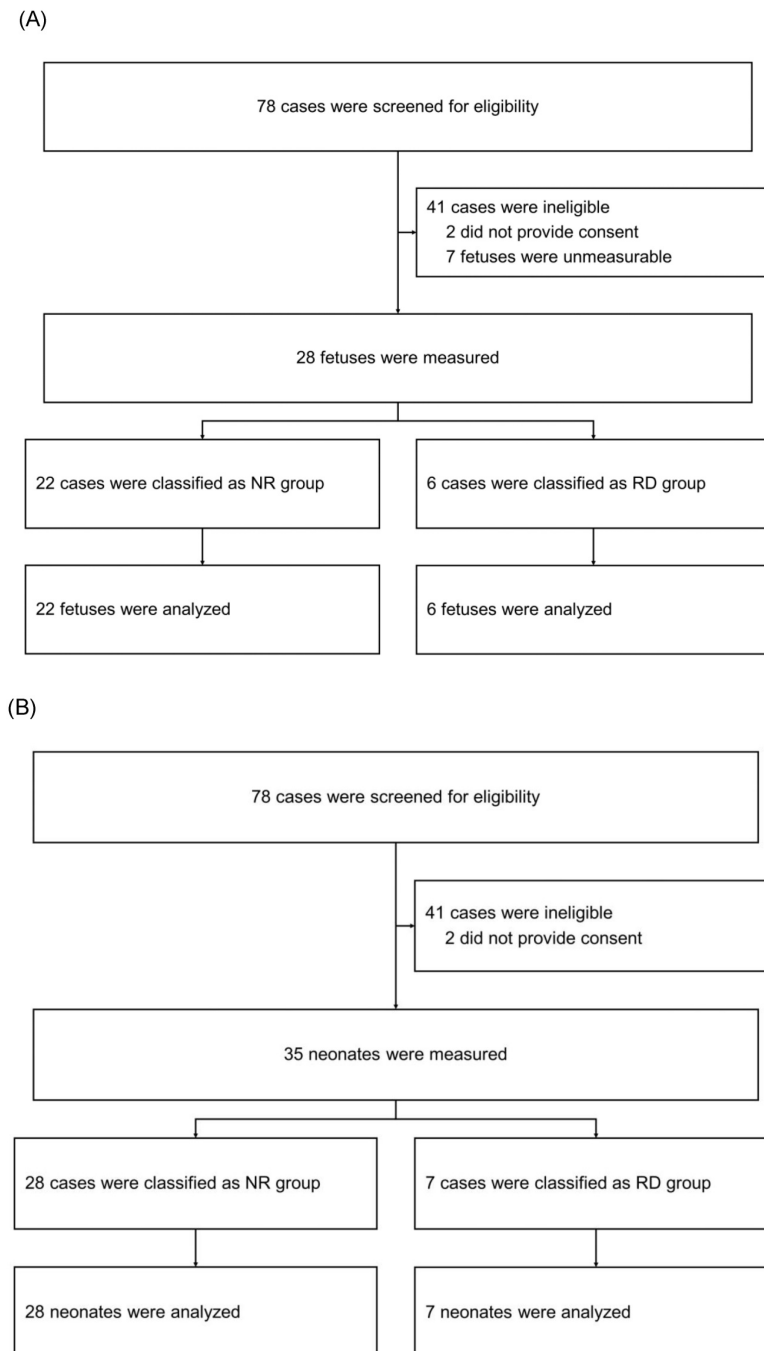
(A)

78 cases were screened for eligibility

41 cases were ineligible
2 did not provide consent
7 fetuses were unmeasurable

28 fetuses were measured

22 cases were classified as NR group

6 cases were classified as RD group

22 fetuses were analyzed

6 fetuses were analyzed

(B)

78 cases were screened for eligibility

41 cases were ineligible
2 did not provide consent

35 neonates were measured

28 cases were classified as NR group

7 cases were classified as RD group

28 neonates were analyzed

7 neonates were analyzed